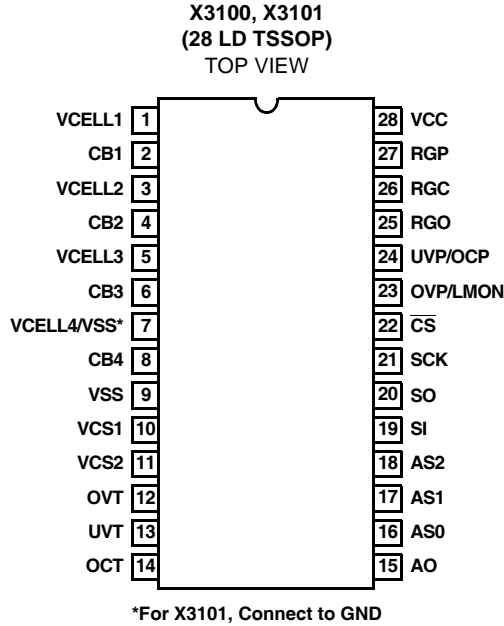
X3100, X3101
(28 LD TSSOP)
TOP VIEW

VCELL1 1
CB1 2
VCELL2 3
CB2 4
VCELL3 5
CB3 6
VCELL4/VSS* 7
CB4 8
VSS 9
VCS1 10
VCS2 11
OVT 12
UVT 13
OCT 14

28 VCC
27 RGP
26 RGC
25 RGO
24 UVP/OCP
23 OVP/LMON
22 $\overline{CS}$
21 SCK
20 SO
19 SI
18 AS2
17 AS1
16 AS0
15 AO

*For X3101, Connect to GND